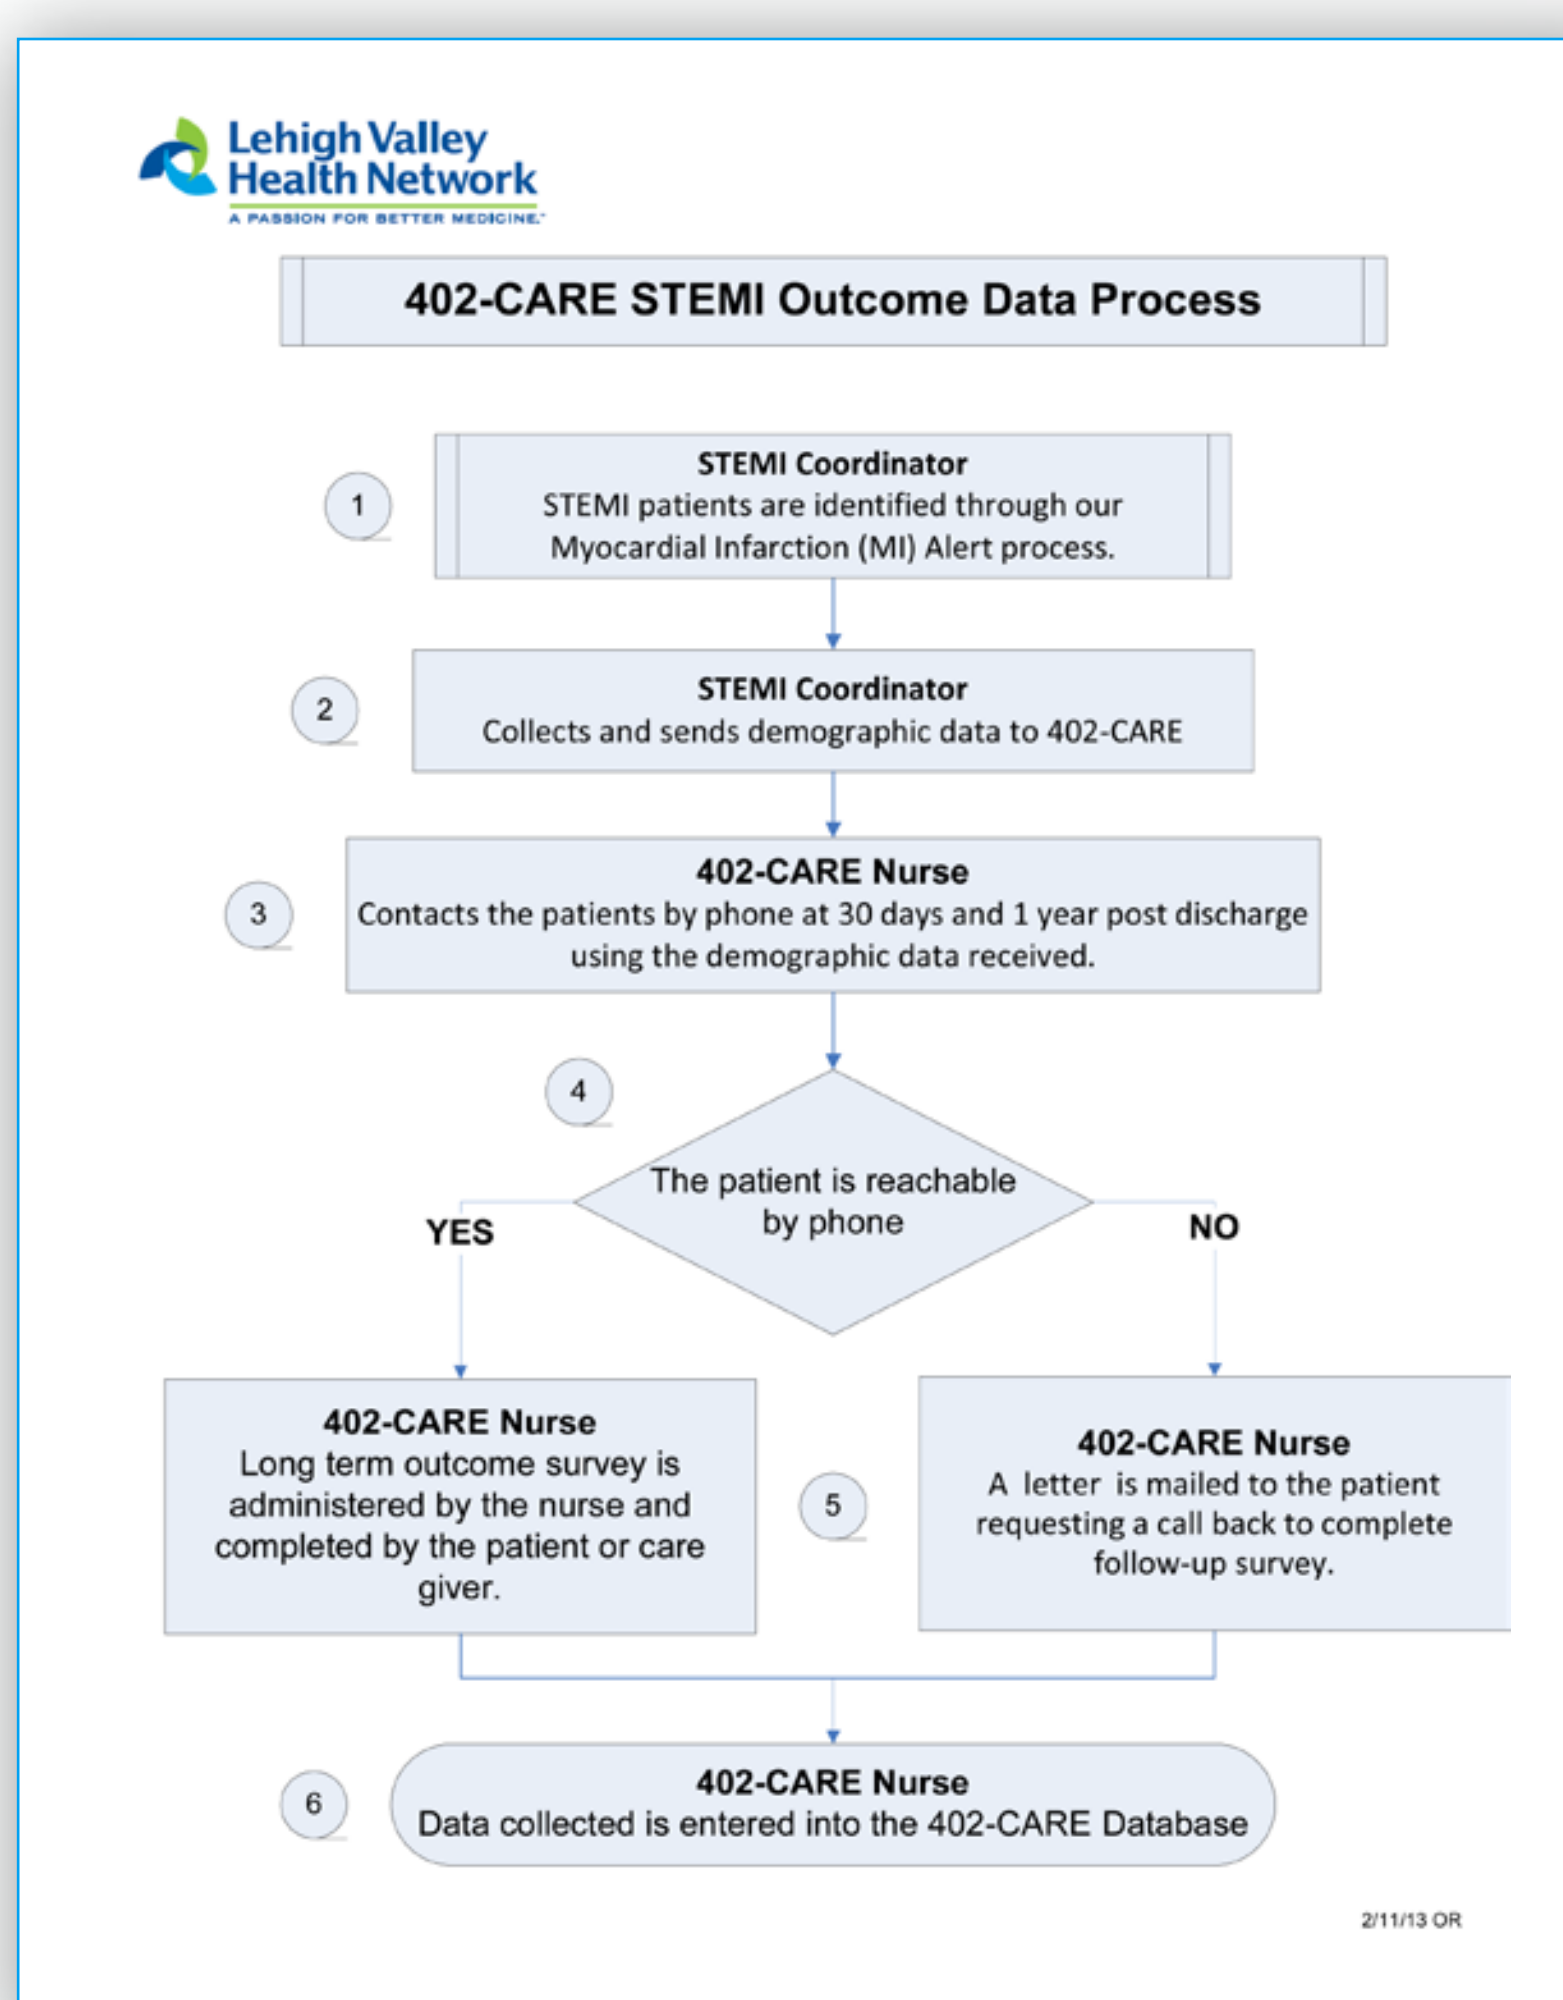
Lehigh Valley Health Network
A PASSION FOR BETTER MEDICINE.

402-CARE STEMI Outcome Data Process

1

STEMI Coordinator
STEMI patients are identified through our Myocardial Infarction (MI) Alert process.

2

STEMI Coordinator
Collects and sends demographic data to 402-CARE

3

402-CARE Nurse
Contacts the patients by phone at 30 days and 1 year post discharge using the demographic data received.

4

The patient is reachable by phone

YES

NO

402-CARE Nurse
Long term outcome survey is administered by the nurse and completed by the patient or care giver.

5

402-CARE Nurse
A letter is mailed to the patient requesting a call back to complete follow-up survey.

6

402-CARE Nurse
Data collected is entered into the 402-CARE Database

2/11/13 OR